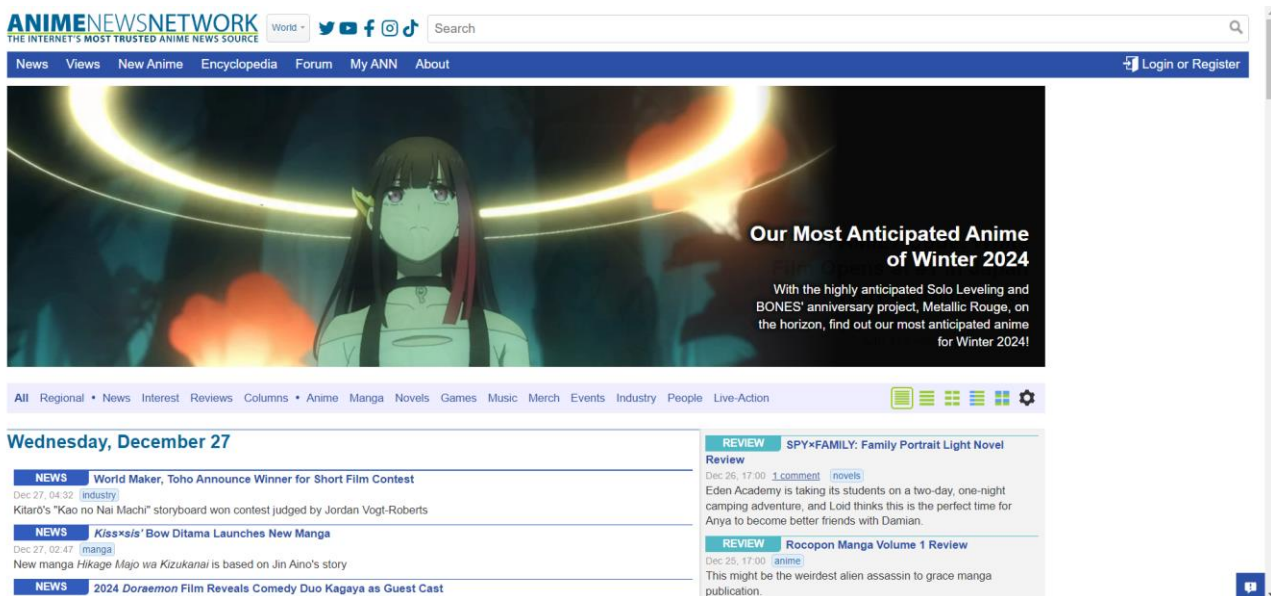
ANIMENEWSNETWORK
THE INTERNET'S MOST TRUSTED ANIME NEWS SOURCE
World
Search

News Views New Anime Encyclopedia Forum My ANN About
Login or Register

Our Most Anticipated Anime of Winter 2024
With the highly anticipated Solo Leveling and BONES' anniversary project, Metallic Rouge, on the horizon, find out our most anticipated anime for Winter 2024!

All Regional • News Interest Reviews Columns • Anime Manga Novels Games Music Merch Events Industry People Live-Action

Wednesday, December 27

NEWS World Maker, Toho Announce Winner for Short Film Contest
Dec 27, 04:32 industry
Kitarō's "Kao no Nai Machi" storyboard won contest judged by Jordan Vogt-Roberts

NEWS Kiss×sis' Bow Ditama Launches New Manga
Dec 27, 02:47 manga
New manga Hikage Majo wa Kizukanai is based on Jin Aino's story

NEWS 2024 Doraemon Film Reveals Comedy Duo Kagaya as Guest Cast

REVIEW SPY×FAMILY: Family Portrait Light Novel Review
Dec 26, 17:00 1 comment novels
Eden Academy is taking its students on a two-day, one-night camping adventure, and Loid thinks this is the perfect time for Anya to become better friends with Damian.

REVIEW Rocopon Manga Volume 1 Review
Dec 25, 17:00 anime
This might be the weirdest alien assassin to grace manga publication.